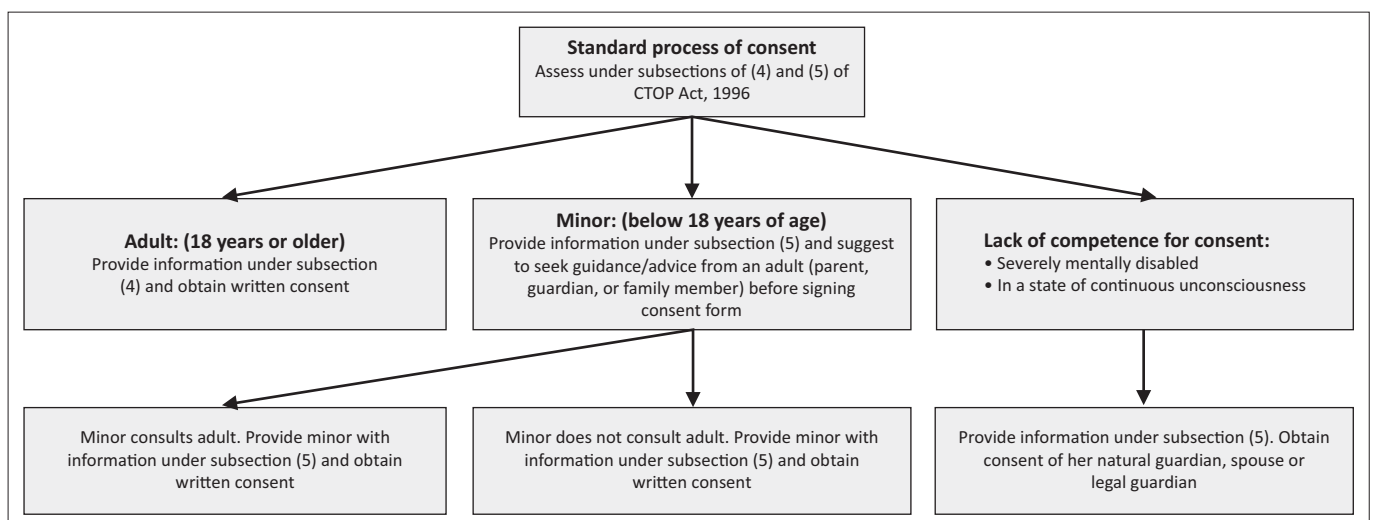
**Standard process of consent**
Assess under subsections of (4) and (5) of CTOP Act, 1996

**Adult: (18 years or older)**
Provide information under subsection (4) and obtain written consent

**Minor: (below 18 years of age)**
Provide information under subsection (5) and suggest to seek guidance/advice from an adult (parent, guardian, or family member) before signing consent form

**Lack of competence for consent:**
• Severely mentally disabled
• In a state of continuous unconsciousness

Minor consults adult. Provide minor with information under subsection (5) and obtain written consent

Minor does not consult adult. Provide minor with information under subsection (5) and obtain written consent

Provide information under subsection (5). Obtain consent of her natural guardian, spouse or legal guardian